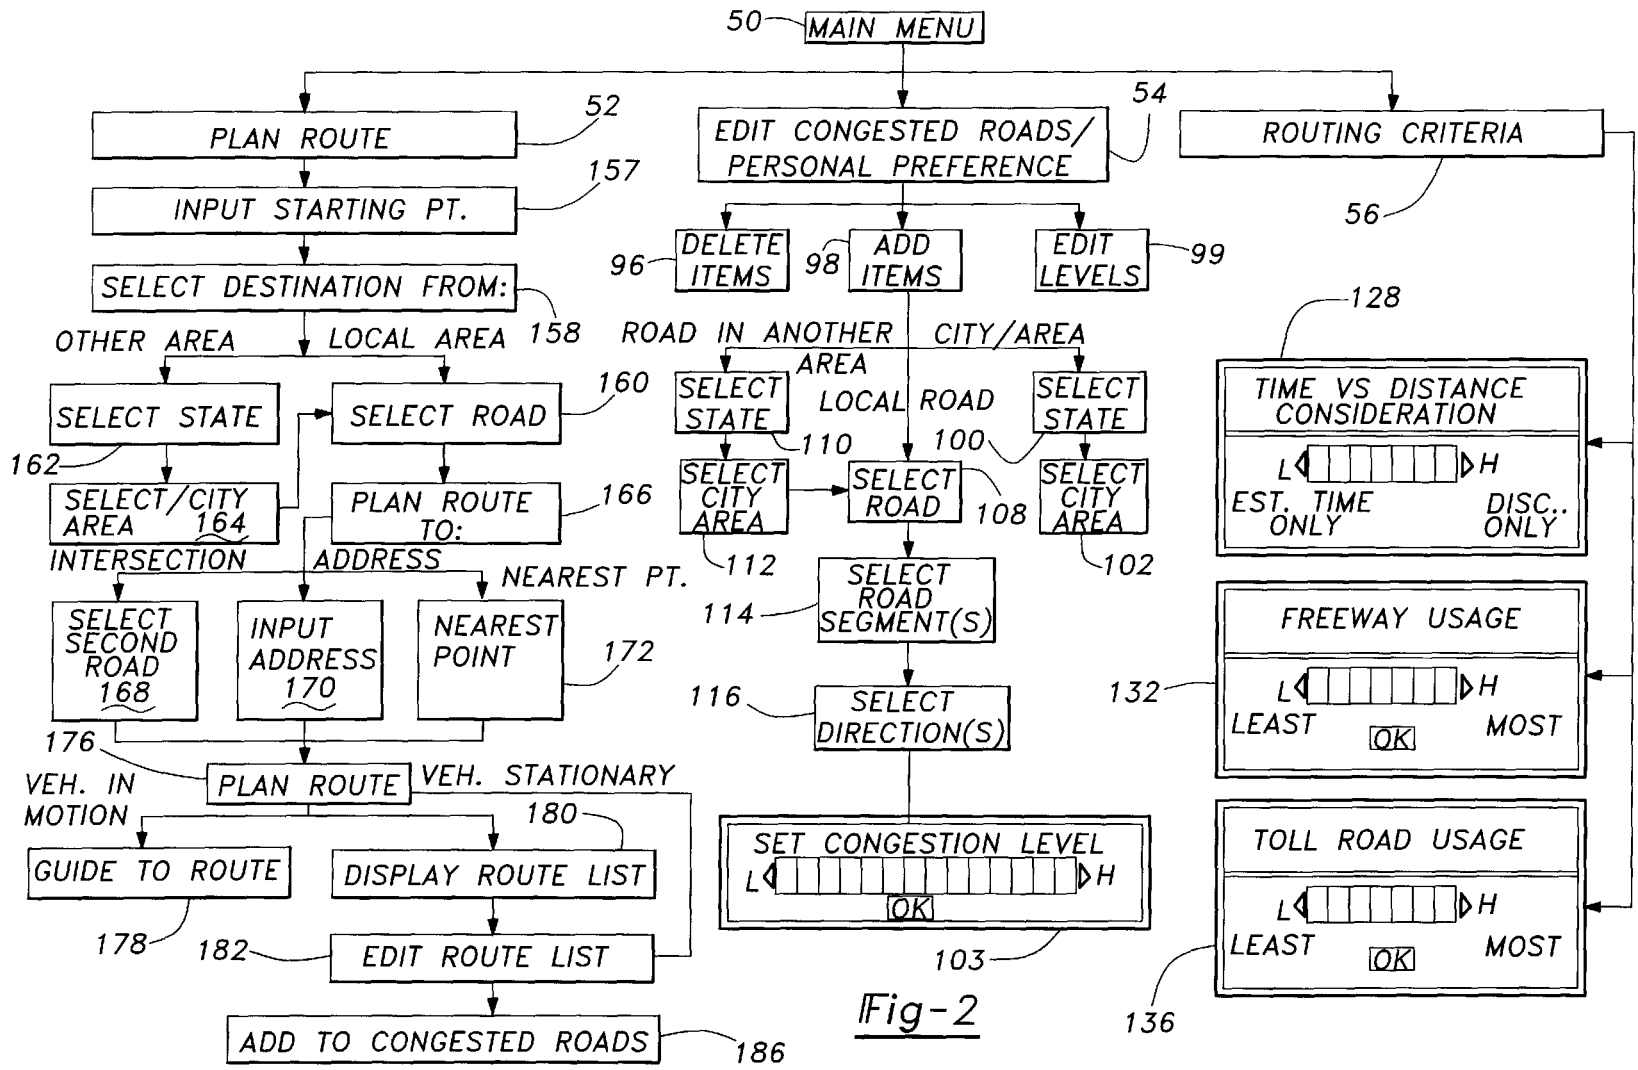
50 MAIN MENU

PLAN ROUTE 52

EDIT CONGESTED ROADS/ PERSONAL PREFERENCE 54

ROUTING CRITERIA 56

INPUT STARTING PT. 157

SELECT DESTINATION FROM: 158

OTHER AREA

LOCAL AREA

SELECT STATE 162

SELECT ROAD 160

SELECT/CITY AREA 164

PLAN ROUTE TO: 166

INTERSECTION

ADDRESS

NEAREST PT.

SELECT SECOND ROAD 168

INPUT ADDRESS 170

NEAREST POINT 172

176

VEH. IN MOTION

PLAN ROUTE

VEH. STATIONARY

GUIDE TO ROUTE 178

DISPLAY ROUTE LIST 180

182 EDIT ROUTE LIST

ADD TO CONGESTED ROADS 186

96 DELETE ITEMS

98 ADD ITEMS

EDIT LEVELS 99

ROAD IN ANOTHER AREA

CITY/AREA

SELECT STATE 110

LOCAL ROAD

100 SELECT STATE

SELECT CITY AREA 112

SELECT ROAD 108

SELECT CITY AREA 102

114 SELECT ROAD SEGMENT(S)

116 SELECT DIRECTION(S)

SET CONGESTION LEVEL
L H
OK

103

Fig-2

128

TIME VS DISTANCE CONSIDERATION
L H
EST. TIME ONLY
DISC.. ONLY

132

FREEWAY USAGE
L H
LEAST MOST
OK

136

TOLL ROAD USAGE
L H
LEAST MOST
OK